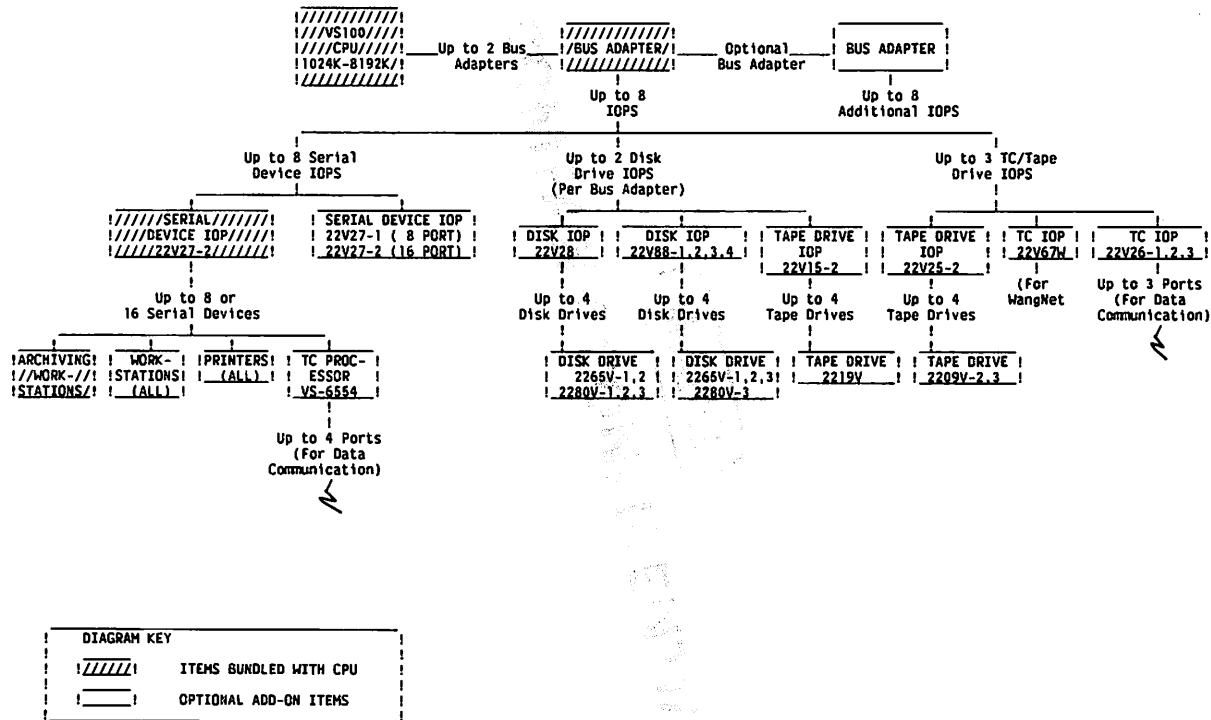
VS100
CPU
1024K-8192K

Up to 2 Bus Adapters

BUS ADAPTER

Optional Bus Adapter

BUS ADAPTER

Up to 8 IOPS

Up to 8 Additional IOPS

Up to 8 Serial Device IOPS

Up to 2 Disk Drive IOPS (Per Bus Adapter)

Up to 3 TC/Tape Drive IOPS

SERIAL DEVICE IOP 22V27-2

SERIAL DEVICE IOP 22V27-1 ( 8 PORT) 22V27-2 (16 PORT)

DISK IOP 22V28

DISK IOP 22V88-1,2,3,4

TAPE DRIVE IOP 22V15-2

TAPE DRIVE IOP 22V25-2

TC IOP 22V67W

TC IOP 22V26-1,2,3

Up to 8 or 16 Serial Devices

Up to 4 Disk Drives

Up to 4 Disk Drives

Up to 4 Tape Drives

Up to 4 Tape Drives

(For WangNet

Up to 3 Ports (For Data Communication)

ARCHIVING WORK-STATIONS

WORK-STATIONS (ALL)

PRINTERS (ALL)

TC PROC-ESSOR VS-6554

DISK DRIVE 2265V-1,2 2280V-1,2,3

DISK DRIVE 2265V-1,2,3 2280V-3

TAPE DRIVE 2219V

TAPE DRIVE 2209V-2,3

Up to 4 Ports (For Data Communication)

DIAGRAM KEY

ITEMS BUNDLED WITH CPU

OPTIONAL ADD-ON ITEMS